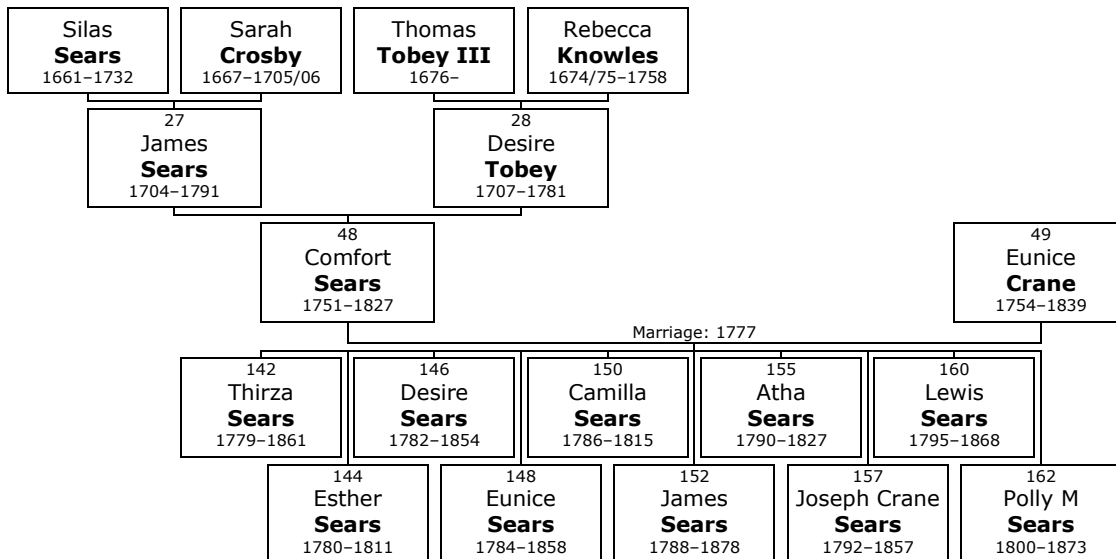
Silas
**Sears**
1661–1732

Sarah
**Crosby**
1667–1705/06

Thomas
**Tobey III**
1676–

Rebecca
**Knowles**
1674/75–1758

27
James
**Sears**
1704–1791

28
Desire
**Tobey**
1707–1781

48
Comfort
**Sears**
1751–1827

49
Eunice
**Crane**
1754–1839

Marriage: 1777

142
Thirza
**Sears**
1779–1861

146
Desire
**Sears**
1782–1854

150
Camilla
**Sears**
1786–1815

155
Atha
**Sears**
1790–1827

160
Lewis
**Sears**
1795–1868

144
Esther
**Sears**
1780–1811

148
Eunice
**Sears**
1784–1858

152
James
**Sears**
1788–1878

157
Joseph Crane
**Sears**
1792–1857

162
Polly M
**Sears**
1800–1873